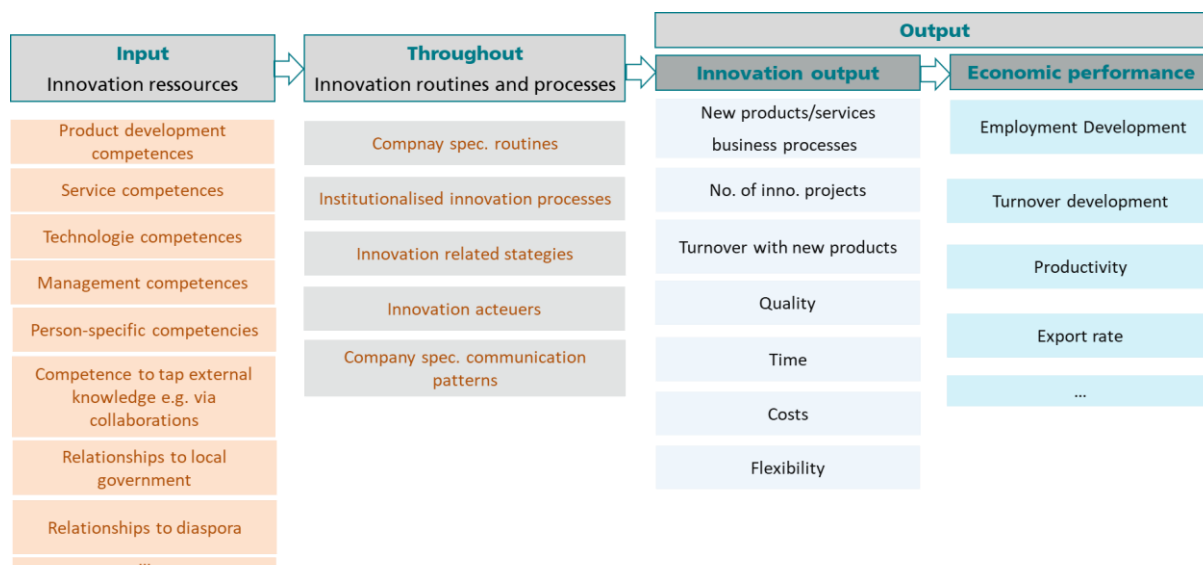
Input
Innovation ressources

Product development competences

Service competences

Technologie competences

Management competences

Person-specific competencies

Competence to tap external knowledge e.g. via collaborations

Relationships to local government

Relationships to diaspora

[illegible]

Throughout
Innovation routines and processes

Compnay spec. routines

Institutionalised innovation processes

Innovation related stategies

Innovation acteuers

Company spec. communication patterns

Output

Innovation output

New products/services business processes

No. of inno. projects

Turnover with new products

Quality

Time

Costs

Flexibility

Economic performance

Employment Development

Turnover development

Productivity

Export rate

...